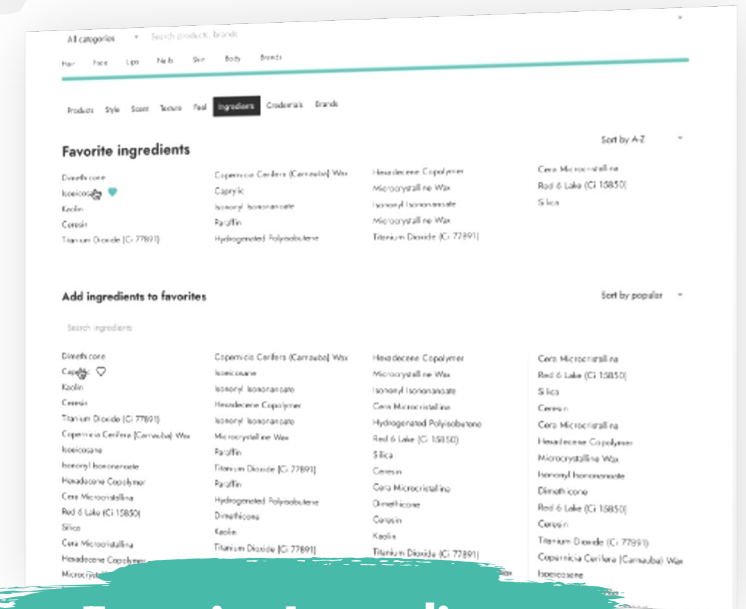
All categories Search products, brands

Hair Face Lips Nails Skin Body Brands

Products Style Scent Texture Feel Ingredients Credentials Brands

Favorite ingredients

Sort by A-Z

Dimethicone
Isoeicosane
Kaolin
Ceresin
Titanium Dioxide (Ci 77891)

Copernicia Cerifera (Carnauba) Wax
Caprylic
Isononyl Isononanoate
Paraffin
Hydrogenated Polyisobutene

Hexadecene Copolymer
Microcrystalline Wax
Isononyl Isononanoate
Microcrystalline Wax
Titanium Dioxide (Ci 77891)

Cera Microcristallina
Red 6 Lake (Ci 15850)
Silica

Add ingredients to favorites

Sort by popular

Search ingredients

Dimethicone
Caprylic
Kaolin
Ceresin
Titanium Dioxide (Ci 77891)
Copernicia Cerifera (Carnauba) Wax
Isoeicosane
Isononyl Isononanoate
Hexadecene Copolymer
Cera Microcristallina
Red 6 Lake (Ci 15850)
Silica
Cera Microcristallina
Hexadecene Copolymer
Microcrystalline Wax

Copernicia Cerifera (Carnauba) Wax
Isoeicosane
Isononyl Isononanoate
Hexadecene Copolymer
Isononyl Isononanoate
Microcrystalline Wax
Paraffin
Titanium Dioxide (Ci 77891)
Paraffin
Hydrogenated Polyisobutene
Dimethicone
Kaolin
Titanium Dioxide (Ci 77891)

Hexadecene Copolymer
Microcrystalline Wax
Isononyl Isononanoate
Cera Microcristallina
Hydrogenated Polyisobutene
Red 6 Lake (Ci 15850)
Silica
Ceresin
Cera Microcristallina
Dimethicone
Ceresin
Kaolin
Titanium Dioxide (Ci 77891)

Cera Microcristallina
Red 6 Lake (Ci 15850)
Silica
Ceresin
Cera Microcristallina
Hexadecene Copolymer
Microcrystalline Wax
Isononyl Isononanoate
Dimethicone
Red 6 Lake (Ci 15850)
Ceresin
Titanium Dioxide (Ci 77891)
Copernicia Cerifera (Carnauba) Wax
Isoeicosane

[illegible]